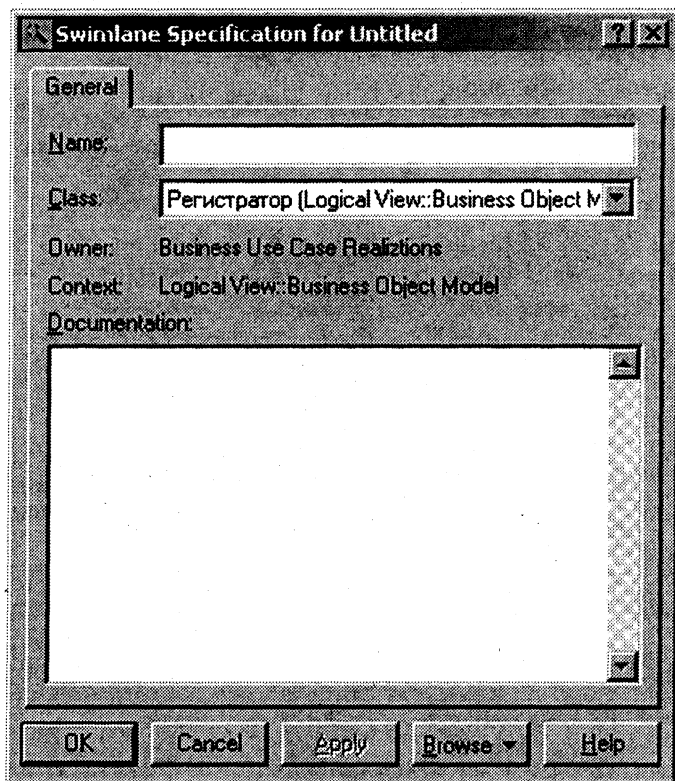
Swimlane Specification for Untitled

General

Name:

Class: Регистратор (Logical View::Business Object M

Owner: Business Use Case Realiztions

Context: Logical View::Business Object Model

Documentation:

OK Cancel Apply Browse Help